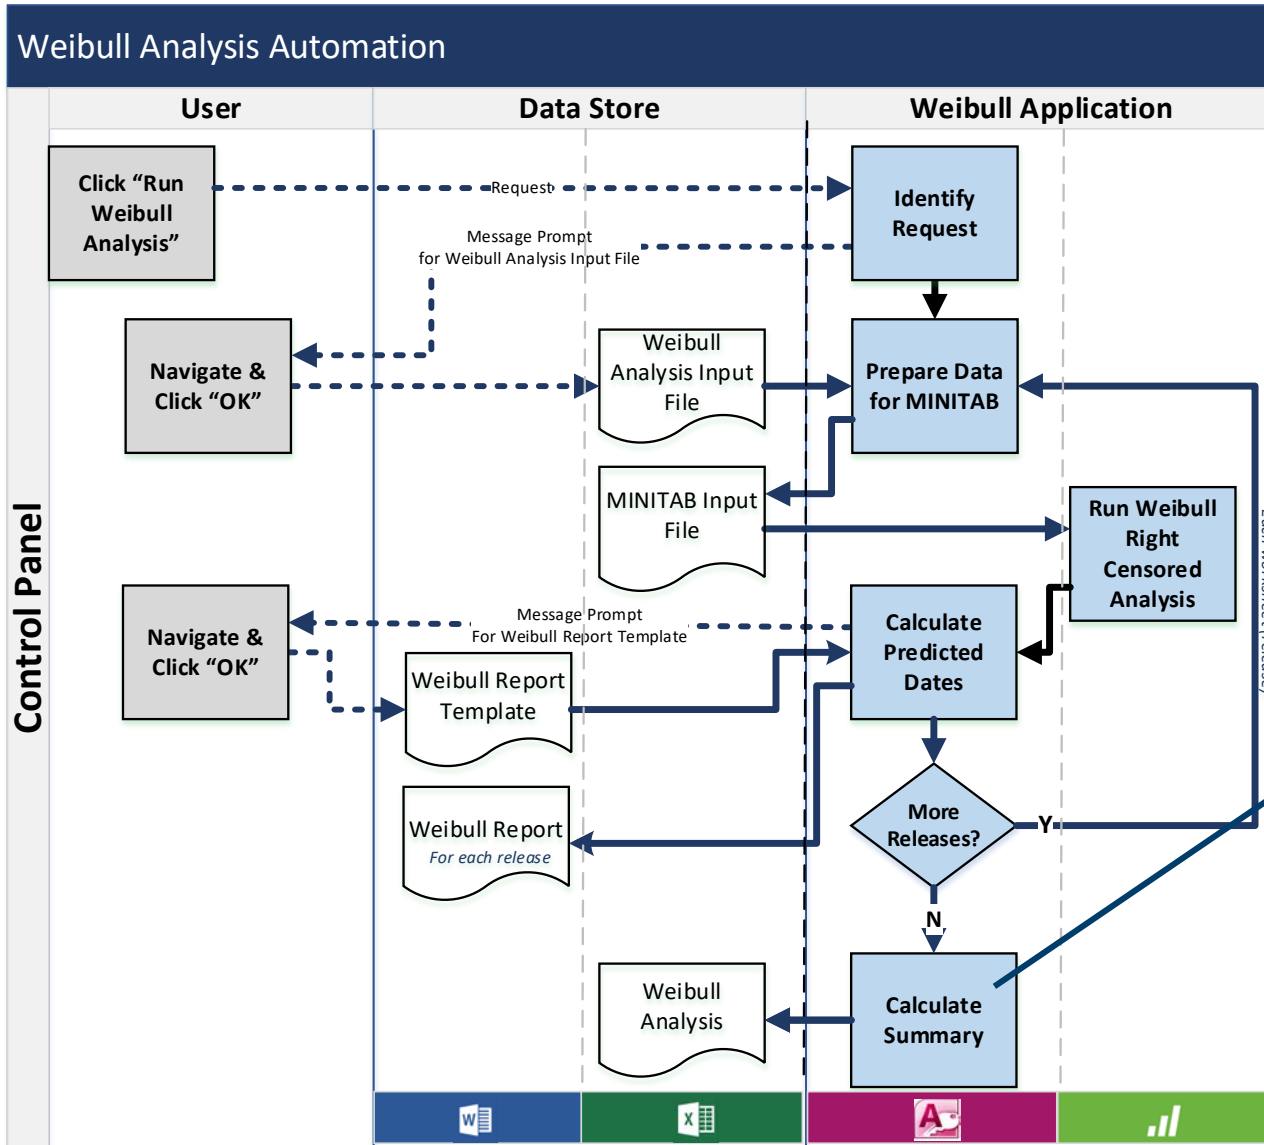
Weibull Analysis Automation

Control Panel

User

Data Store

Weibull Application

Click “Run Weibull Analysis”

Request

Identify Request

Message Prompt for Weibull Analysis Input File

Navigate & Click “OK”

Weibull Analysis Input File

Prepare Data for MINITAB

MINITAB Input File

Run Weibull Right Censored Analysis

Message Prompt For Weibull Report Template

Navigate & Click “OK”

Weibull Report Template

Calculate Predicted Dates

Weibull Report
For each release

More Releases?

Y

N

Weibull Analysis

Calculate Summary